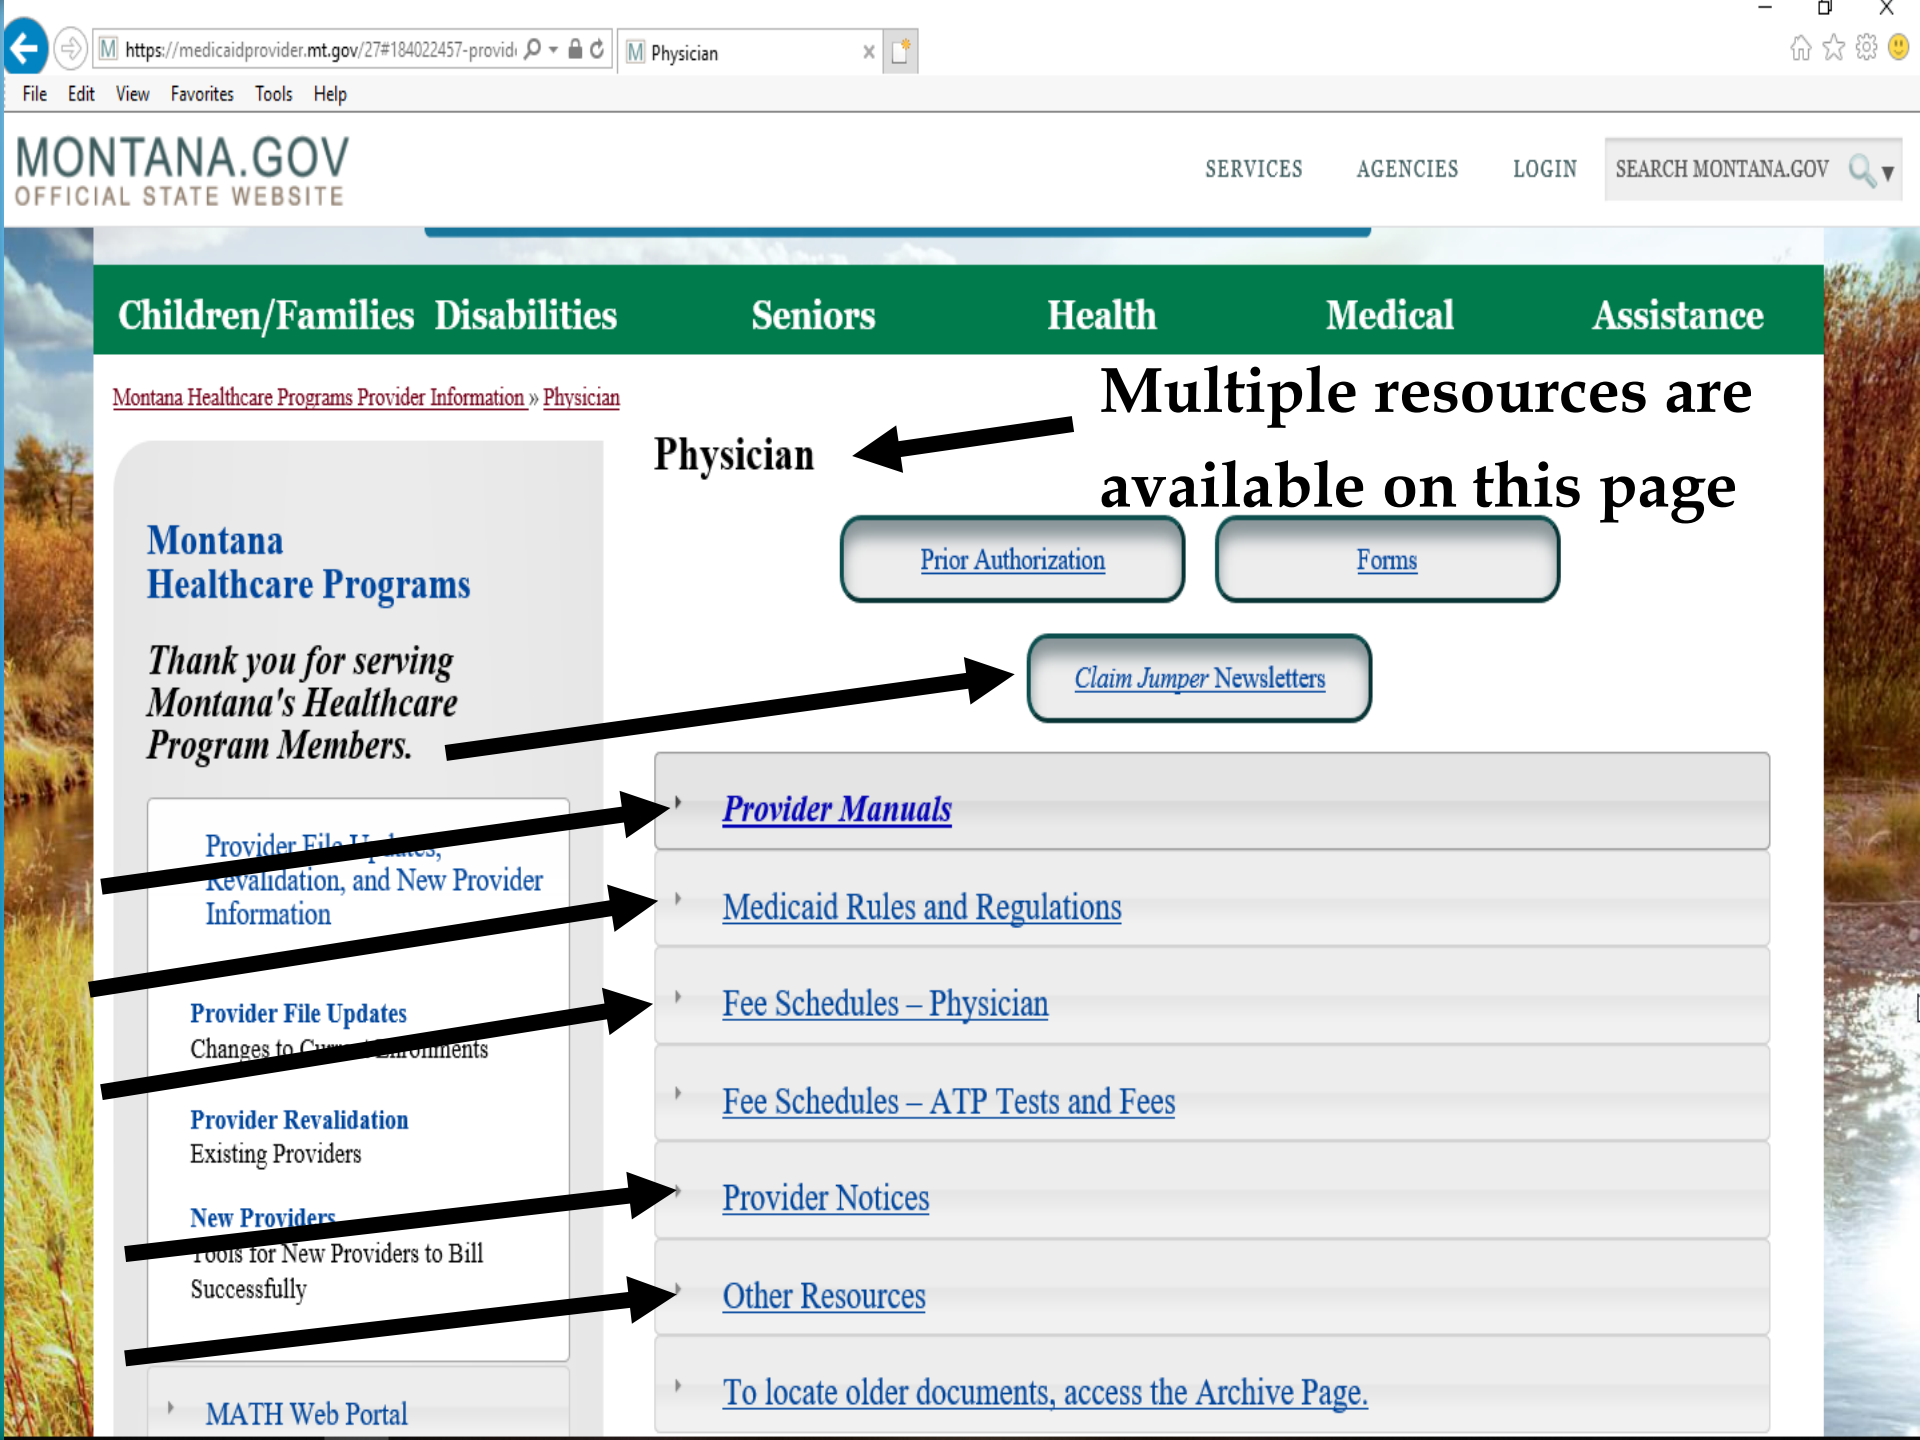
https://medicaidprovider.mt.gov/27#184022457-provid
Physician

File Edit View Favorites Tools Help

MONTANA.GOV
OFFICIAL STATE WEBSITE

SERVICES AGENCIES LOGIN SEARCH MONTANA.GOV

Children/Families Disabilities Seniors Health Medical Assistance

Montana Healthcare Programs Provider Information » Physician

Multiple resources are available on this page

Physician

Prior Authorization

Forms

Claim Jumper Newsletters

Montana Healthcare Programs

Thank you for serving Montana's Healthcare Program Members.

Provider File Updates, Revalidation, and New Provider Information

Provider File Updates
Changes to Current Enrollments

Provider Revalidation
Existing Providers

New Providers
Tools for New Providers to Bill Successfully

MATH Web Portal

Provider Manuals

Medicaid Rules and Regulations

Fee Schedules – Physician

Fee Schedules – ATP Tests and Fees

Provider Notices

Other Resources

To locate older documents, access the Archive Page.